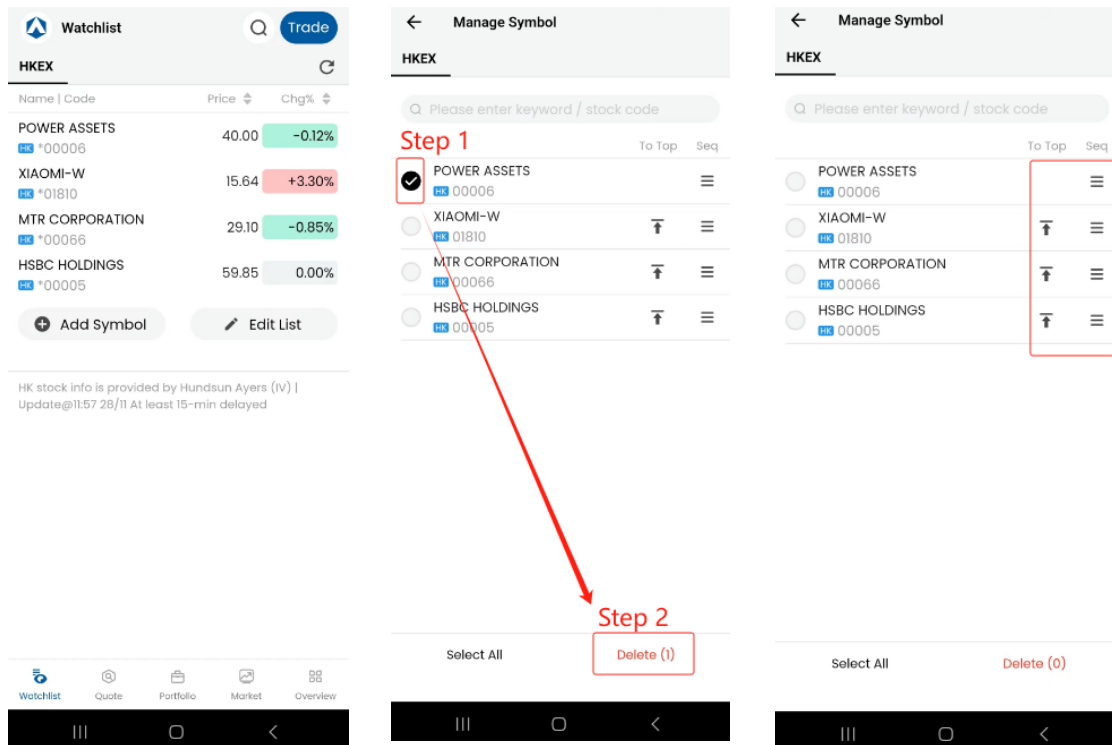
Watchlist
Trade
HKEX
Name | Code
Price
Chg%
POWER ASSETS
HK *00006
40.00
-0.12%
XIAOMI-W
HK *01810
15.64
+3.30%
MTR CORPORATION
HK *00066
29.10
-0.85%
HSBC HOLDINGS
HK *00005
59.85
0.00%
Add Symbol
Edit List

HK stock info is provided by Hundsun Ayers (IV) | Update@11:57 28/11 At least 15-min delayed

Watchlist
Quote
Portfolio
Market
Overview

Manage Symbol
HKEX
Please enter keyword / stock code
Step 1
To Top
Seq
POWER ASSETS
HK 00006
XIAOMI-W
HK 01810
MTR CORPORATION
HK 00066
HSBC HOLDINGS
HK 00005
Step 2
Select All
Delete (1)

Manage Symbol
HKEX
Please enter keyword / stock code
To Top
Seq
POWER ASSETS
HK 00006
XIAOMI-W
HK 01810
MTR CORPORATION
HK 00066
HSBC HOLDINGS
HK 00005
Select All
Delete (0)